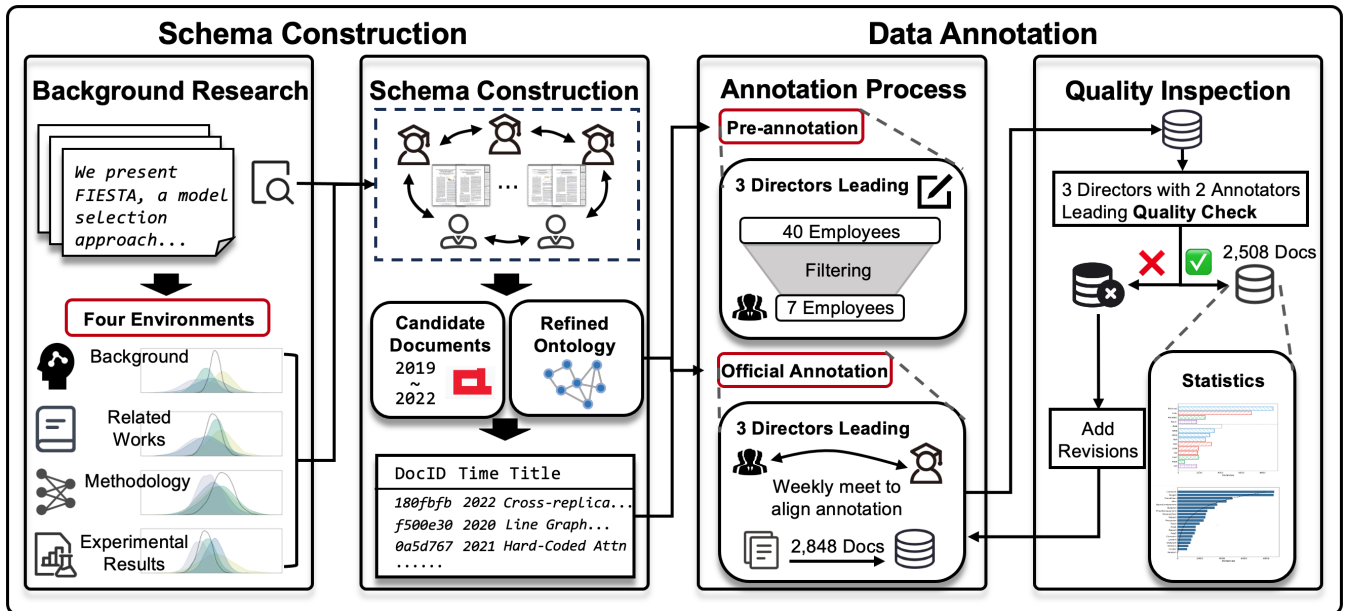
Schema Construction

Data Annotation

Background Research

We present FIESTA, a model selection approach...

Four Environments

Background

Related Works

Methodology

Experimental Results

Schema Construction

...

Candidate Documents
2019
~
2022

Refined Ontology

| DocID | Time | Title |
|---|---|---|
| 180fbfb | 2022 | Cross-replica... |
| f500e30 | 2020 | Line Graph... |
| 0a5d767 | 2021 | Hard-Coded Attn |
| ...... | | |

Annotation Process

Pre-annotation

3 Directors Leading

40 Employees

Filtering

7 Employees

Official Annotation

3 Directors Leading

Weekly meet to align annotation

2,848 Docs

Quality Inspection

3 Directors with 2 Annotators Leading Quality Check

2,508 Docs

Add Revisions

Statistics